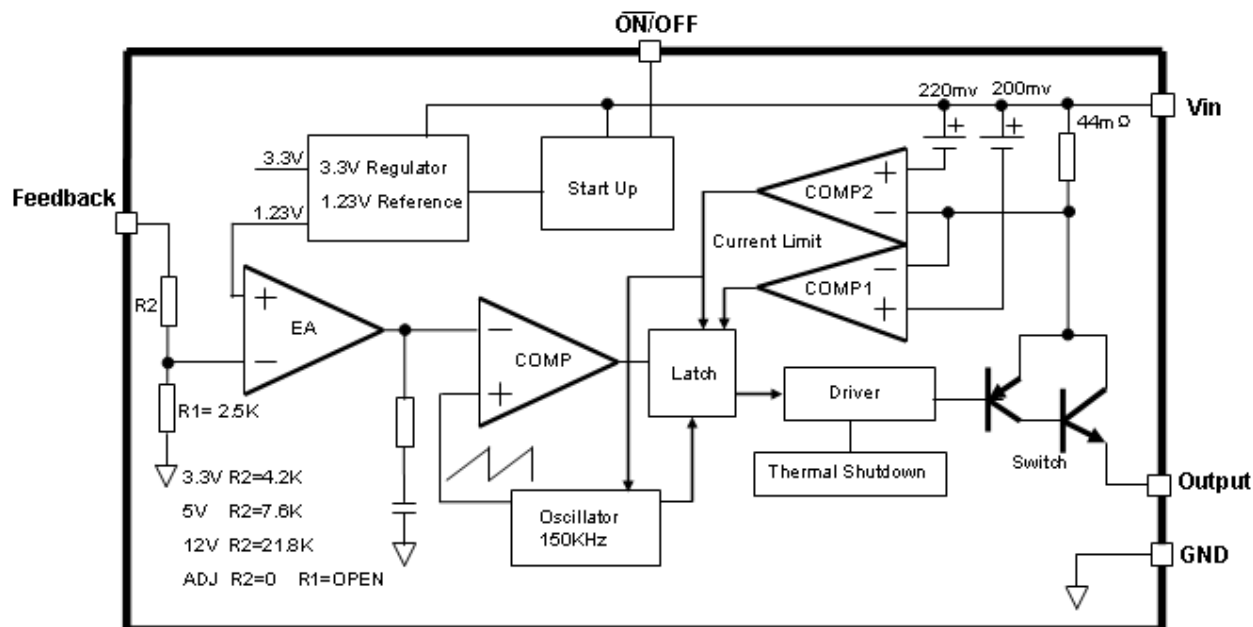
$\overline{ON}$/OFF

220mv 200mv

Vin

44m Ω

3.3V 3.3V Regulator

1.23V 1.23V Reference

Start Up

Feedback

COMP2

Current Limit

COMP1

R2

EA

COMP

Latch

Driver

R1= 2.5K

Thermal Shutdown

Switch

Output

3.3V R2=4.2K

5V R2=7.6K

12V R2=21.8K

ADJ R2=0 R1=OPEN

Oscillator 150KHz

GND